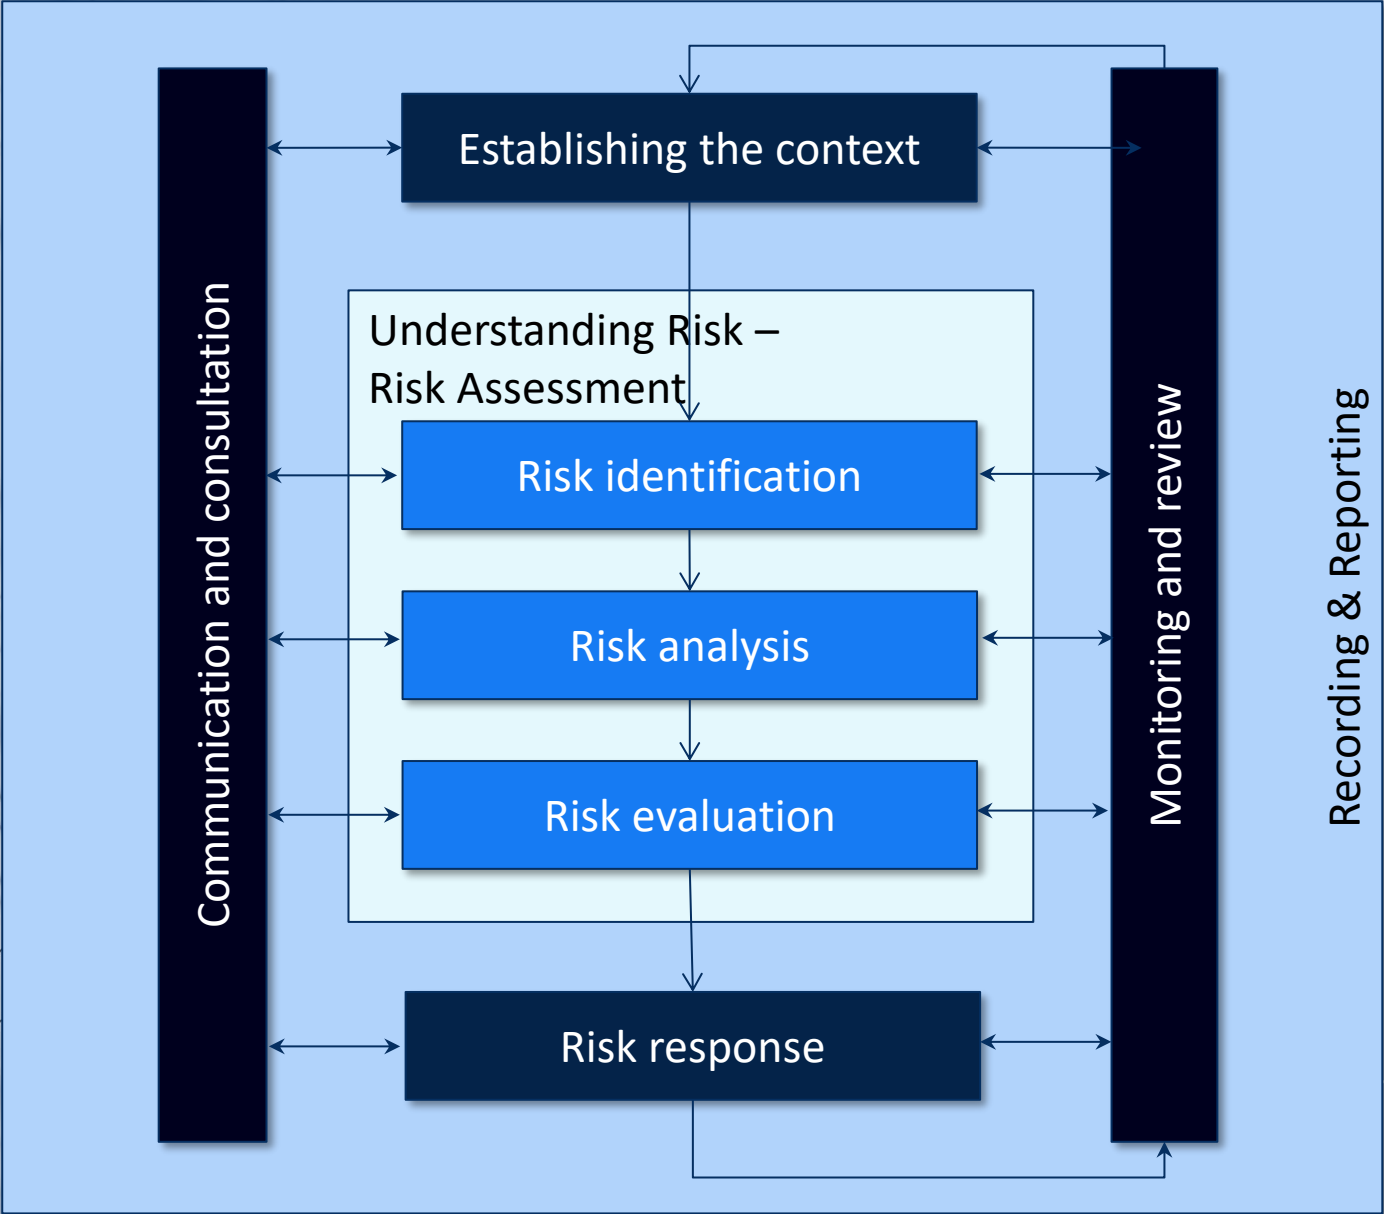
Communication and consultation

Establishing the context

Understanding Risk – Risk Assessment

Risk identification

Risk analysis

Risk evaluation

Risk response

Monitoring and review

Recording & Reporting